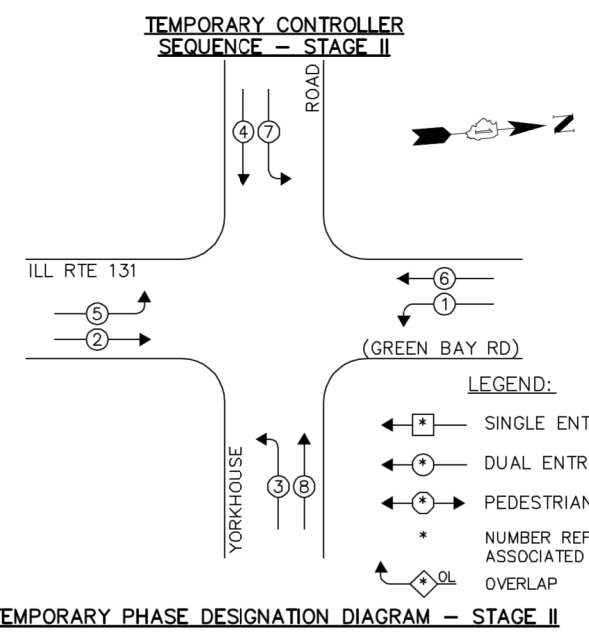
TEMPORARY CONTROLLER
SEQUENCE – STAGE II

ROAD

4 7

Z

ILL RTE 131

6
1

5
2

(GREEN BAY RD)

LEGEND:

* SINGLE ENT

* DUAL ENTR

* PEDESTRIAN

* NUMBER REF ASSOCIATED

* OL OVERLAP

YORKHOUSE

3 8

EMPORARY PHASE DESIGNATION DIAGRAM – STAGE II